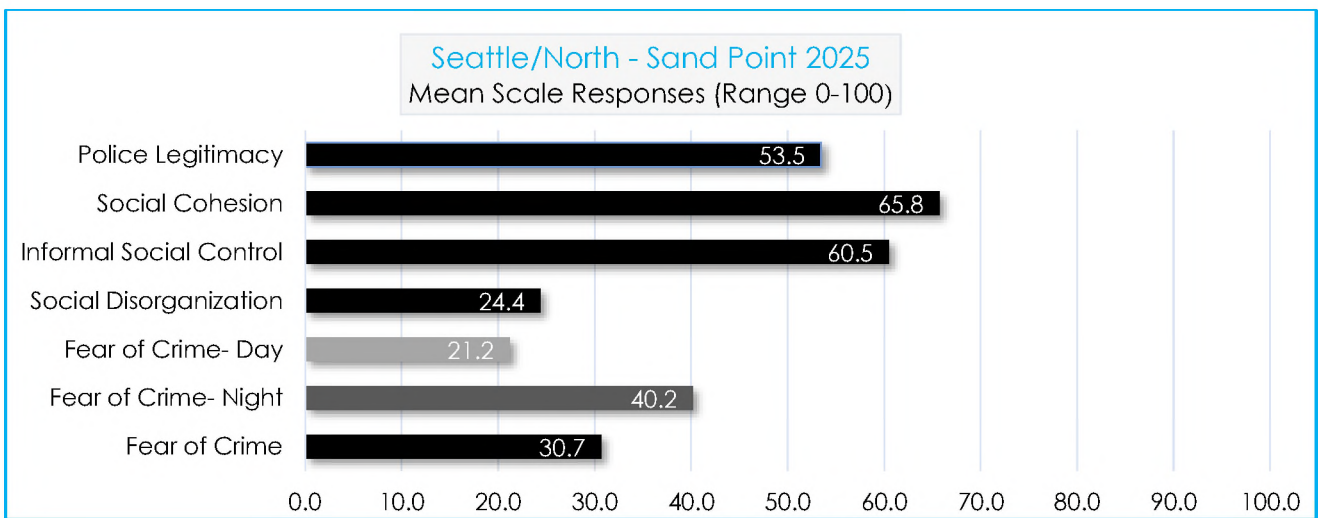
Seattle/North - Sand Point 2025
Mean Scale Responses (Range 0-100)

Police Legitimacy 53.5
Social Cohesion 65.8
Informal Social Control 60.5
Social Disorganization 24.4
Fear of Crime- Day 21.2
Fear of Crime- Night 40.2
Fear of Crime 30.7

0.0 10.0 20.0 30.0 40.0 50.0 60.0 70.0 80.0 90.0 100.0